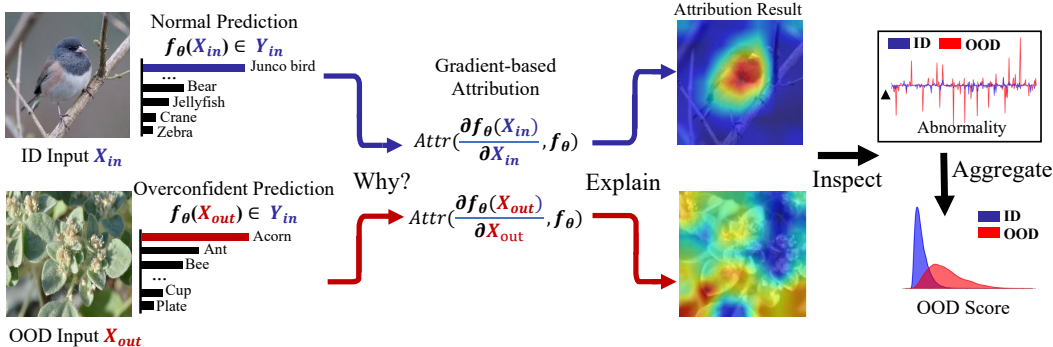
Normal Prediction

$f_\theta(X_{in}) \in Y_{in}$

...

Junco bird

Bear

Jellyfish

Crane

Zebra

ID Input $X_{in}$

Overconfident Prediction

$f_\theta(X_{out}) \in Y_{in}$

Acorn

Ant

Bee

...

Cup

Plate

OOD Input $X_{out}$

Gradient-based Attribution

$Attr(\frac{\partial f_\theta(X_{in})}{\partial X_{in}}, f_\theta)$

Why?

Explain

$Attr(\frac{\partial f_\theta(X_{out})}{\partial X_{out}}, f_\theta)$

Attribution Result

Inspect

ID OOD

Abnormality

Aggregate

ID

OOD

OOD Score